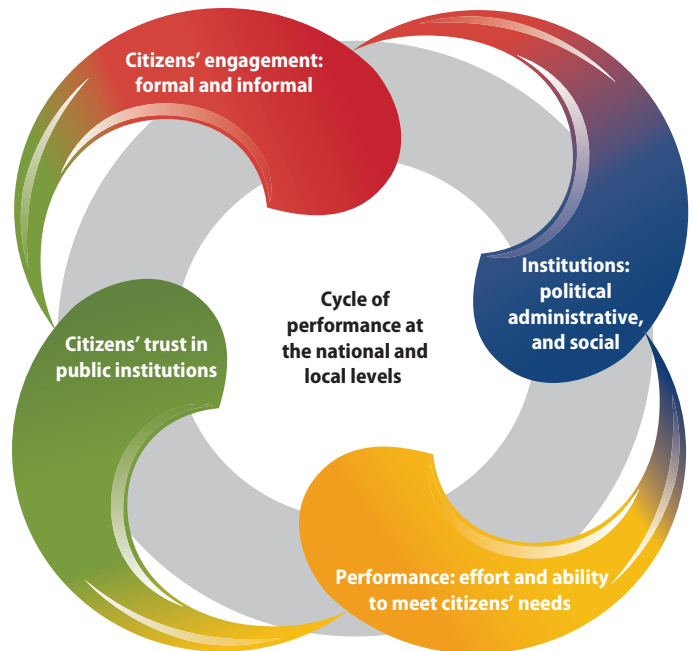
Citizens' engagement: formal and informal

Institutions: political administrative, and social

Performance: effort and ability to meet citizens' needs

Citizens' trust in public institutions

Cycle of performance at the national and local levels